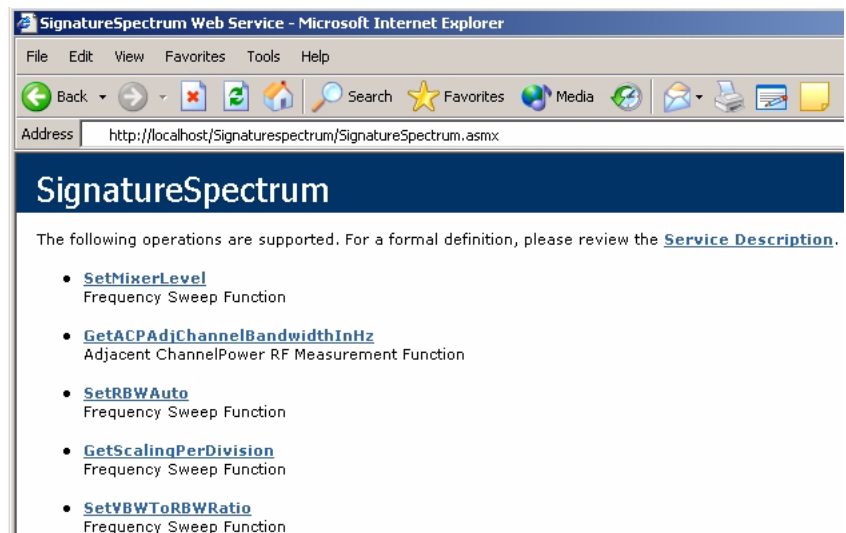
SignatureSpectrum Web Service - Microsoft Internet Explorer

File Edit View Favorites Tools Help

Back Search Favorites Media

Address http://localhost/Signaturespectrum/SignatureSpectrum.asmx

SignatureSpectrum

The following operations are supported. For a formal definition, please review the Service Description.

- SetMixerLevel
Frequency Sweep Function

- GetACPAdjChannelBandwidthInHz
Adjacent ChannelPower RF Measurement Function

- SetRBWAuto
Frequency Sweep Function

- GetScalingPerDivision
Frequency Sweep Function

- SetVBWToRBWRatio
Frequency Sweep Function